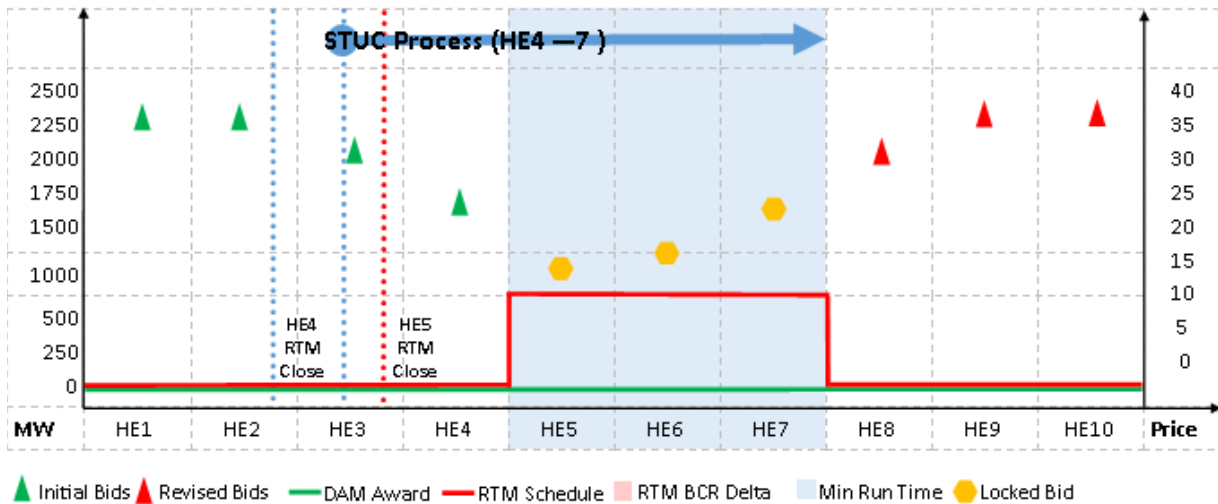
STUC Process (HE4 —7 )

MW
2500
2250
2000
1750
1500
1000
500
250
0

Price
40
35
30
25
20
15
10
5
0

HE4 RTM Close

HE5 RTM Close

| MW | HE1 | HE2 | HE3 | HE4 | HE5 | HE6 | HE7 | HE8 | HE9 | HE10 | Price |
|---|---|---|---|---|---|---|---|---|---|---|---|

Initial Bids Revised Bids DAM Award RTM Schedule RTM BCR Delta Min Run Time Locked Bid